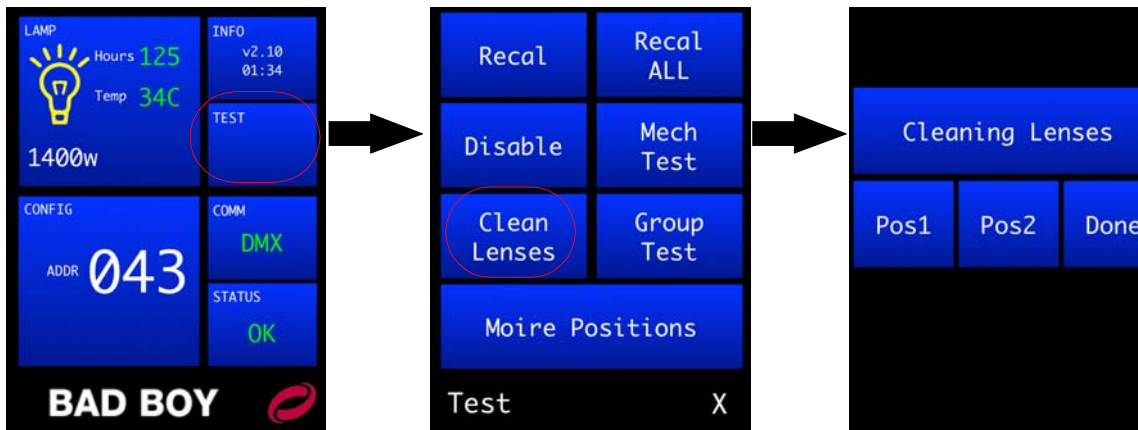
LAMP
Hours 125
Temp 34C
1400w

INFO
v2.10
01:34

TEST

CONFIG
ADDR 043

COMM
DMX

STATUS
OK

BAD BOY

Recal

Recal ALL

Disable

Mech Test

Clean Lenses

Group Test

Moire Positions

Test

X

Cleaning Lenses

Pos1

Pos2

Done